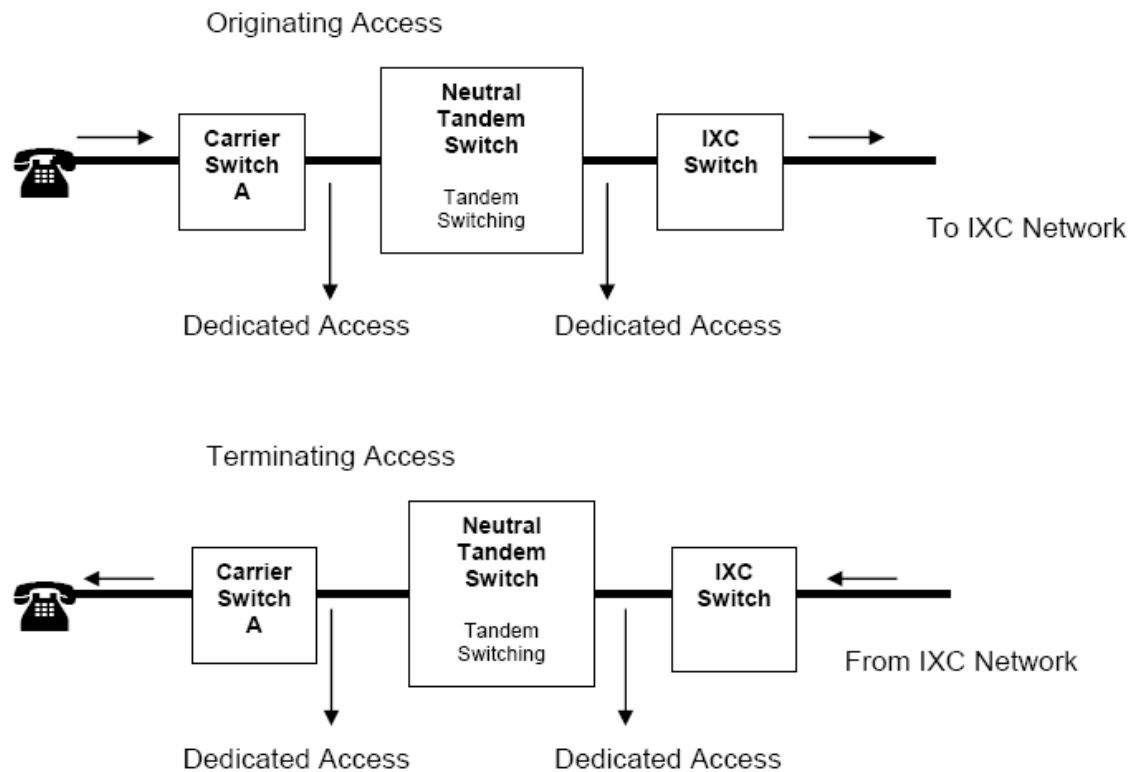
Originating Access

Carrier Switch A

Neutral Tandem Switch

Tandem Switching

IXC Switch

To IXC Network

Dedicated Access

Dedicated Access

Terminating Access

Carrier Switch A

Neutral Tandem Switch

Tandem Switching

IXC Switch

From IXC Network

Dedicated Access

Dedicated Access